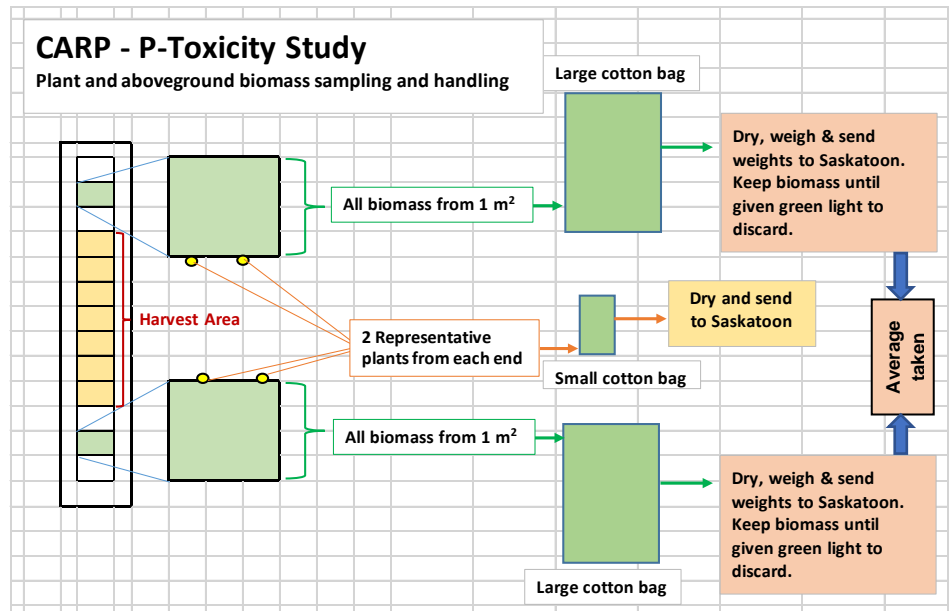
CARP - P-Toxicity Study

Plant and aboveground biomass sampling and handling

Large cotton bag

All biomass from 1 $m^2$

Dry, weigh & send weights to Saskatoon. Keep biomass until given green light to discard.

Harvest Area

2 Representative plants from each end

Dry and send to Saskatoon

Small cotton bag

Average taken

All biomass from 1 $m^2$

Dry, weigh & send weights to Saskatoon. Keep biomass until given green light to discard.

Large cotton bag